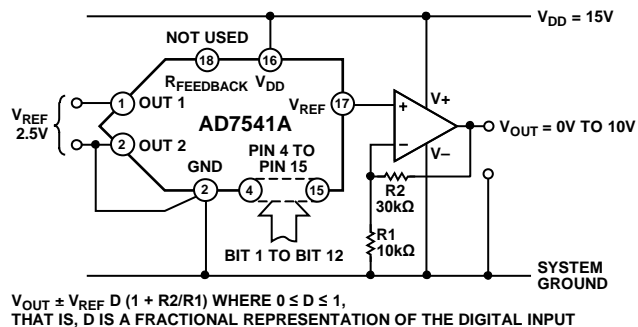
$V_{DD}$ = 15V

NOT USED

18

16

$R_{FEEDBACK}$ $V_{DD}$

$V_{REF}$
2.5V

1 OUT 1

AD7541A

$V_{REF}$ 17

+

V+

2 OUT 2

GND

PIN 4 TO PIN 15

−

V−

$V_{OUT}$ = 0V TO 10V

2

4

15

R2
30kΩ

R1
10kΩ

BIT 1 TO BIT 12

SYSTEM GROUND

$V_{OUT}$ ± $V_{REF}$ D (1 + R2/R1) WHERE 0 ≤ D ≤ 1,
THAT IS, D IS A FRACTIONAL REPRESENTATION OF THE DIGITAL INPUT